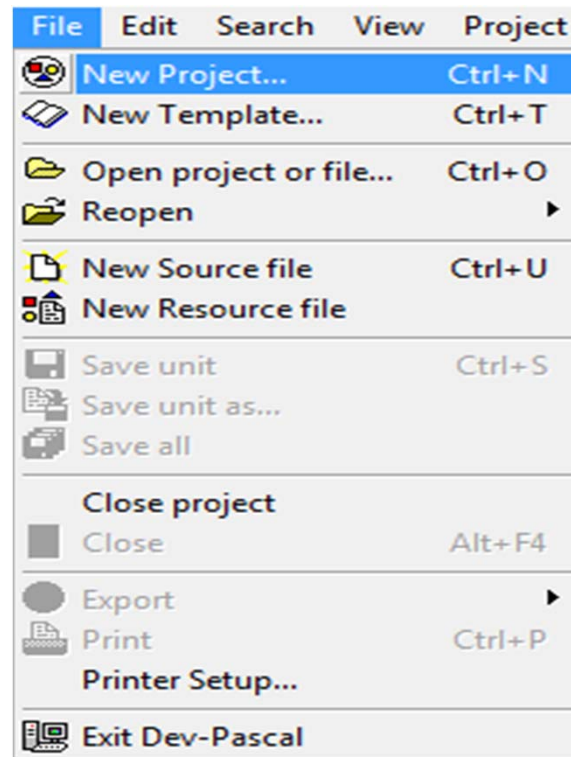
File Edit Search View Project

New Project... Ctrl+N
New Template... Ctrl+T

Open project or file... Ctrl+O
Reopen

New Source file Ctrl+U
New Resource file

Save unit Ctrl+S
Save unit as...
Save all

Close project
Close Alt+F4

Export
Print Ctrl+P
Printer Setup...

Exit Dev-Pascal